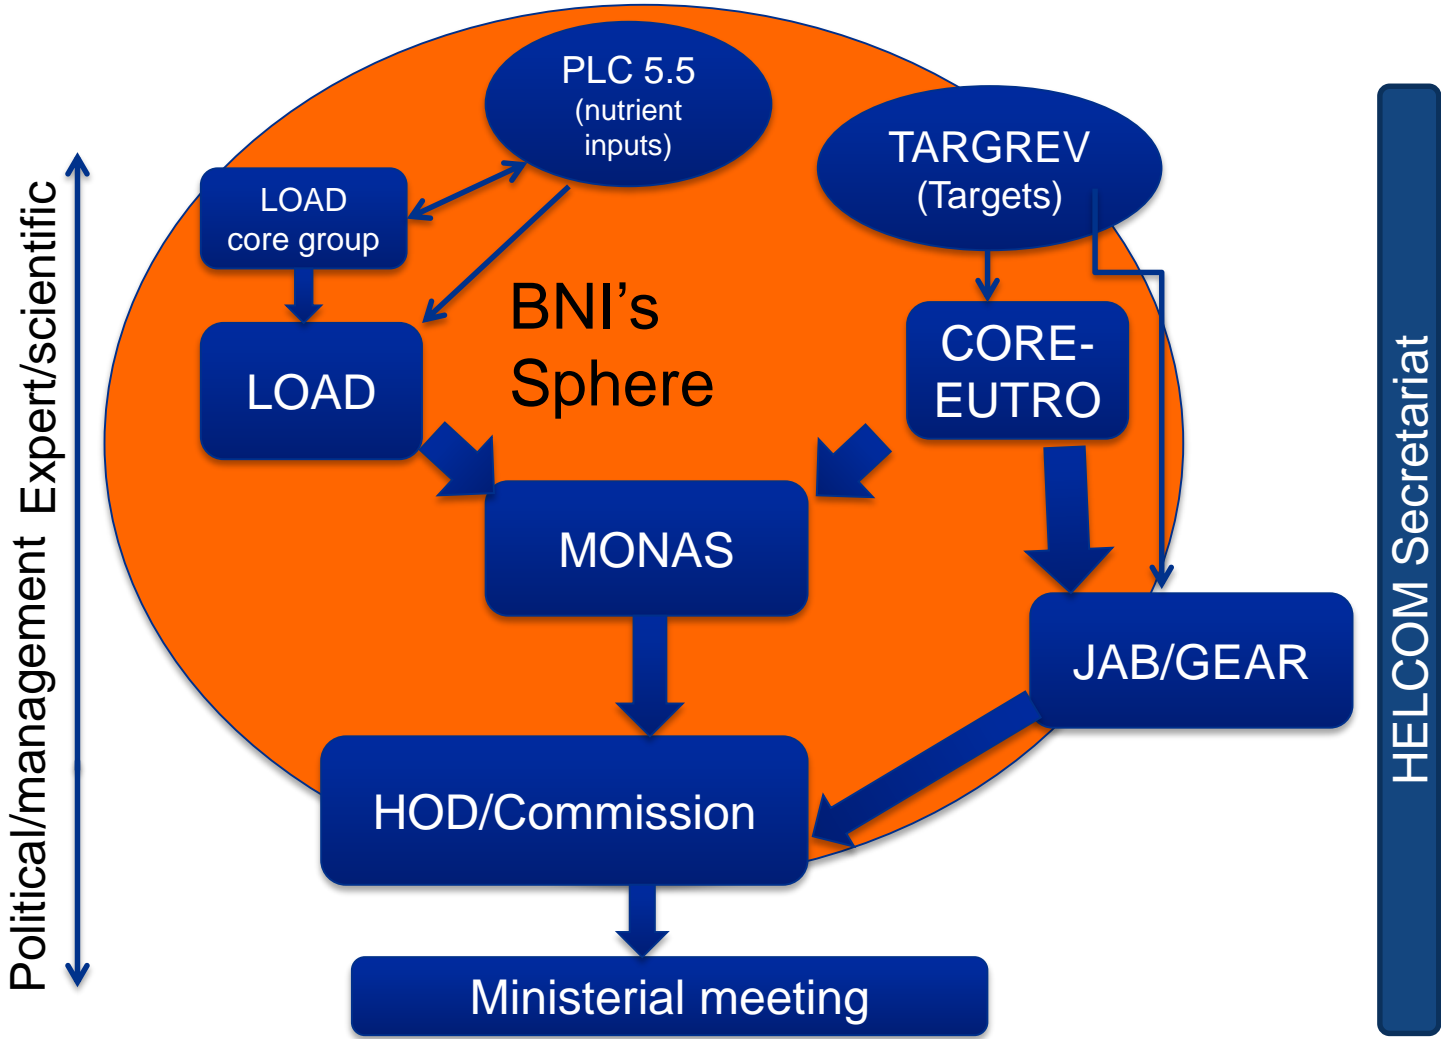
Political/management Expert/scientific

PLC 5.5 (nutrient inputs)

TARGREV (Targets)

LOAD core group

LOAD

BNI's Sphere

CORE-EUTRO

MONAS

JAB/GEAR

HOD/Commission

Ministerial meeting

HELCOM Secretariat